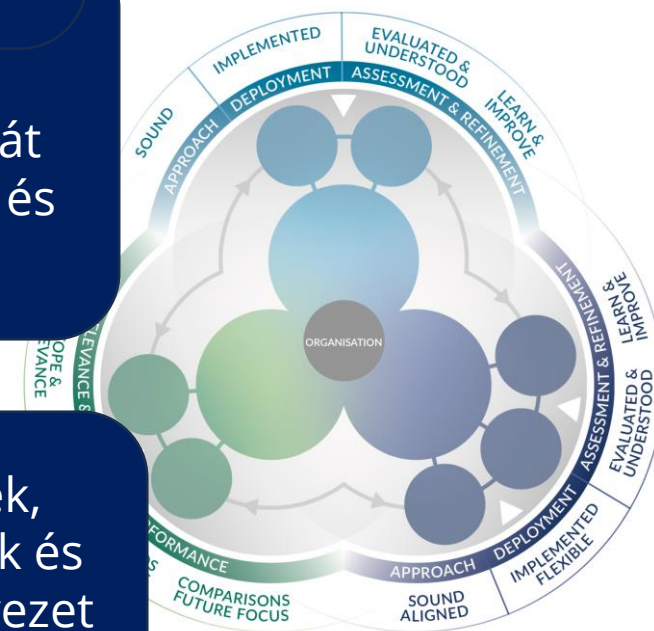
át
és

ek,
k és
ezet

IMPLEMENTED
EVALUATED & UNDERSTOOD
SOUND
DEPLOYMENT
ASSESSMENT & REFINEMENT
LEARN & IMPROVE
APPROACH
ORGANISATION
OPE &
EVANCE
LEVANCE &
ASSESSMENT & REFINEMENT
LEARN & IMPROVE
EVALUATED & UNDERSTOOD
DEPLOYMENT
IMPLEMENTED FLEXIBLE
APPROACH
SOUND ALIGNED
FORMANCE
COMPARISONS
FUTURE FOCUS